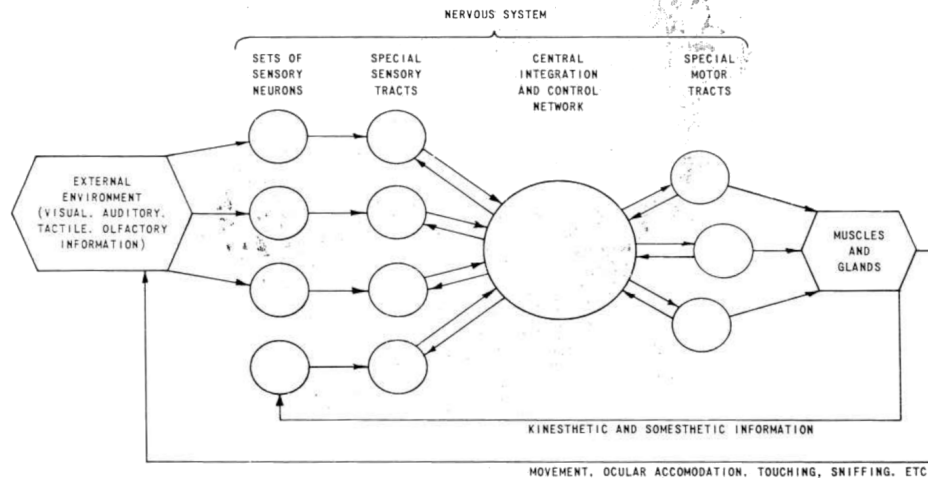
NERVOUS SYSTEM

SETS OF SENSORY NEURONS

SPECIAL SENSORY TRACTS

CENTRAL INTEGRATION AND CONTROL NETWORK

SPECIAL MOTOR TRACTS

EXTERNAL ENVIRONMENT (VISUAL, AUDITORY, TACTILE, OLFACTORY INFORMATION)

MUSCLES AND GLANDS

KINESTHETIC AND SOMESTHETIC INFORMATION

MOVEMENT, OCULAR ACCOMODATION, TOUCHING, SNIFFING, ETC